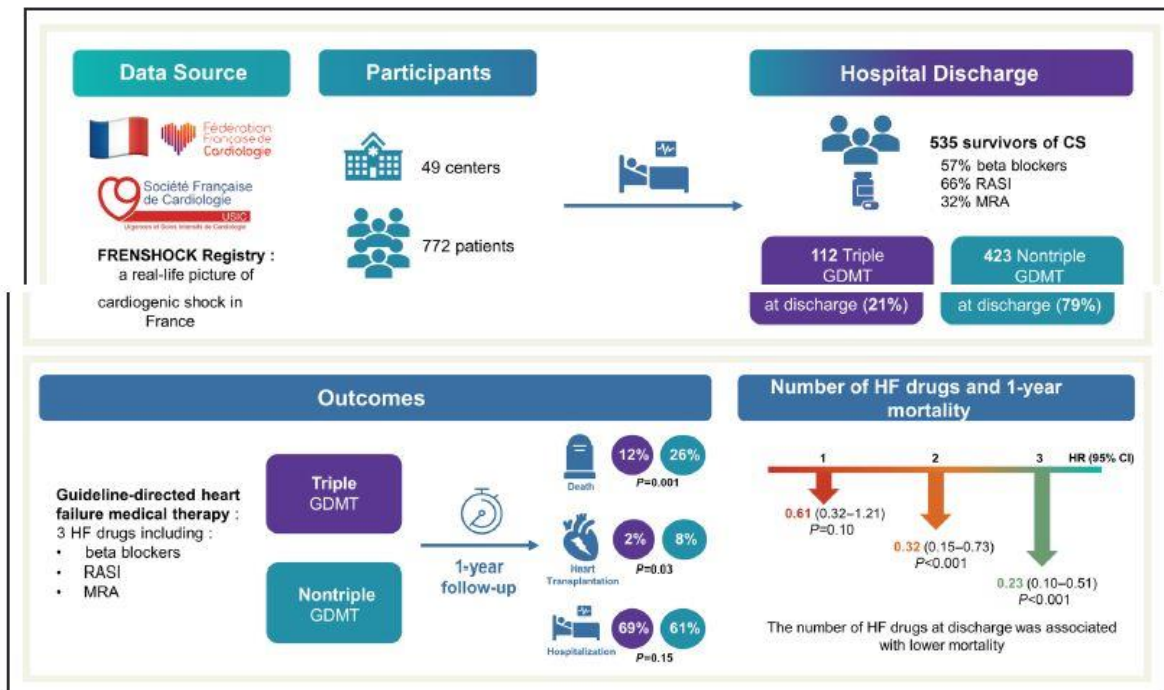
Data Source

Participants

Hospital Discharge

Fédération Française de Cardiologie

Société Française de Cardiologie
USIC
Urgences et Soins Intensifs de Cardiologie

FRENSHOCK Registry : a real-life picture of cardiogenic shock in France

49 centers

772 patients

535 survivors of CS
57% beta blockers
66% RASI
32% MRA

112 Triple GDMT at discharge (21%)

423 Nontriple GDMT at discharge (79%)

Outcomes

Number of HF drugs and 1-year mortality

Guideline-directed heart failure medical therapy : 3 HF drugs including :
• beta blockers
• RASI
• MRA

Triple GDMT

Nontriple GDMT

1-year follow-up

Death
12% 26%
$P$=0.001

Heart Transplantation
2% 8%
$P$=0.03

Hospitalization
69% 61%
$P$=0.15

1 2 3 HR (95% CI)

0.61 (0.32–1.21)
$P$=0.10

0.32 (0.15–0.73)
$P$<0.001

0.23 (0.10–0.51)
$P$<0.001

The number of HF drugs at discharge was associated with lower mortality